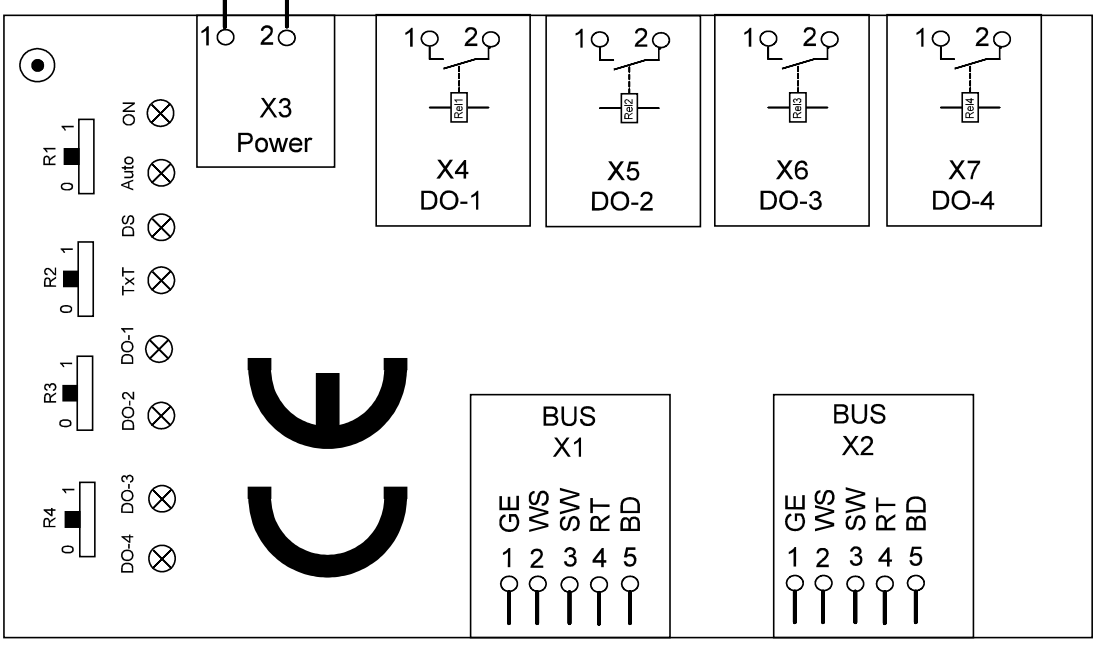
1 2
X3
Power

1 2
Rel1
X4
DO-1

1 2
Rel2
X5
DO-2

1 2
Rel3
X6
DO-3

1 2
Rel4
X7
DO-4

R1
1
0
ON
Auto

R2
1
0
DS
TxT

R3
1
0
DO-1
DO-2

R4
1
0
DO-3
DO-4

BUS
X1
GE WS SW RT BD
1 2 3 4 5

BUS
X2
GE WS SW RT BD
1 2 3 4 5